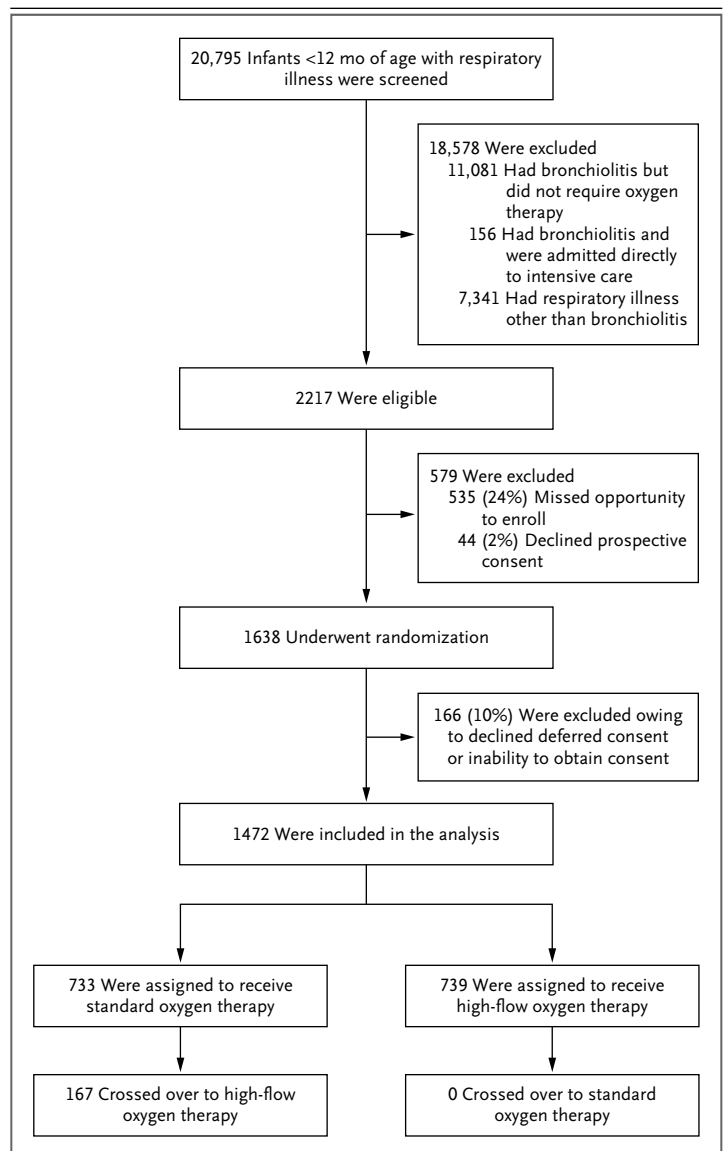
20,795 Infants <12 mo of age with respiratory illness were screened

18,578 Were excluded
11,081 Had bronchiolitis but did not require oxygen therapy
156 Had bronchiolitis and were admitted directly to intensive care
7,341 Had respiratory illness other than bronchiolitis

2217 Were eligible

579 Were excluded
535 (24%) Missed opportunity to enroll
44 (2%) Declined prospective consent

1638 Underwent randomization

166 (10%) Were excluded owing to declined deferred consent or inability to obtain consent

1472 Were included in the analysis

733 Were assigned to receive standard oxygen therapy

739 Were assigned to receive high-flow oxygen therapy

167 Crossed over to high-flow oxygen therapy

0 Crossed over to standard oxygen therapy